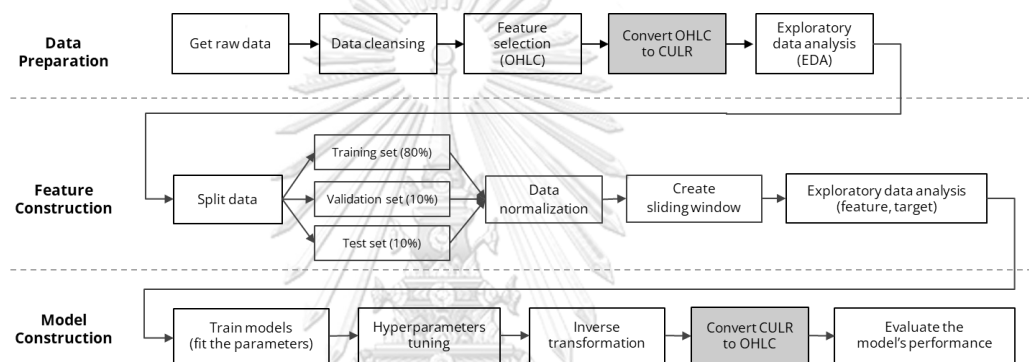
Data Preparation

Get raw data

Data cleansing

Feature selection (OHLC)

Convert OHLC to CULR

Exploratory data analysis (EDA)

Feature Construction

Split data

Training set (80%)

Validation set (10%)

Test set (10%)

Data normalization

Create sliding window

Exploratory data analysis (feature, target)

Model Construction

Train models (fit the parameters)

Hyperparameters tuning

Inverse transformation

Convert CULR to OHLC

Evaluate the model's performance